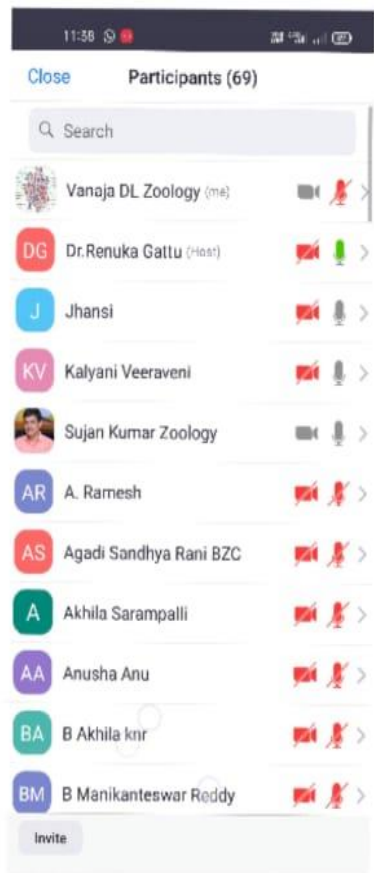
11:38

Close Participants (69)

Search

Vanaja DL Zoology (me)

DG Dr.Renuka Gattu (Host)

J Jhansi

KV Kalyani Veeraveni

Sujan Kumar Zoology

AR A. Ramesh

AS Agadi Sandhya Rani BZC

A Akhila Sarampalli

AA Anusha Anu

BA B Akhila knr

BM B Manikanteswar Reddy

Invite